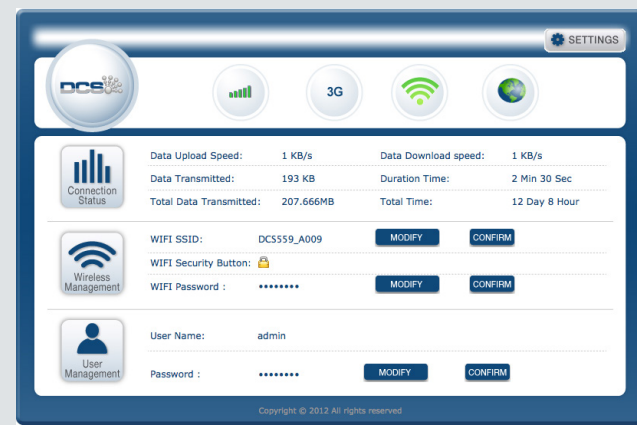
SETTINGS

DCS

3G

Connection Status

Data Upload Speed: 1 KB/s
Data Download speed: 1 KB/s
Data Transmitted: 193 KB
Duration Time: 2 Min 30 Sec
Total Data Transmitted: 207.666MB
Total Time: 12 Day 8 Hour

Wireless Management

WIFI SSID: DCS559_A009 MODIFY CONFIRM
WIFI Security Button:
WIFI Password : •••••••• MODIFY CONFIRM

User Management

User Name: admin
Password : •••••••• MODIFY CONFIRM

Copyright © 2012 All rights reserved